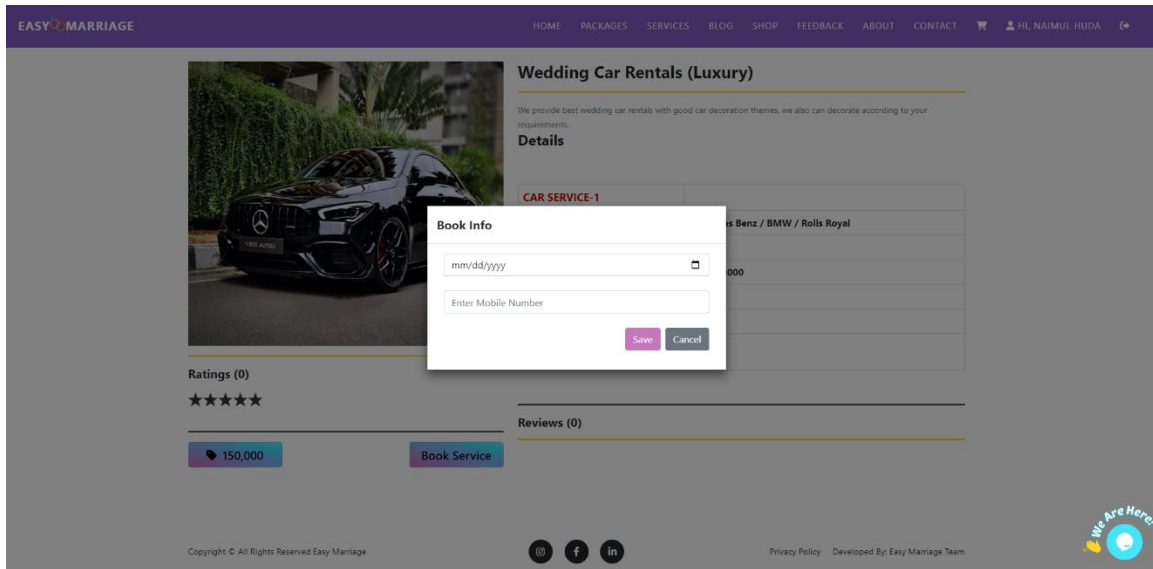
EASY MARRIAGE

HOME PACKAGES SERVICES BLOG SHOP FEEDBACK ABOUT CONTACT HI, NAIMUL HUDA

Wedding Car Rentals (Luxury)

We provide best wedding car rentals with good car decoration themes. we also can decorate according to your requirements.

Details

CAR SERVICE-1

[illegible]s Benz / BMW / Rolls Royal

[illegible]000

Book Info

mm/dd/yyyy

Enter Mobile Number

Save Cancel

Ratings (0)

★★★★★

Reviews (0)

150,000

Book Service

We Are Here!

Copyright © All Rights Reserved Easy Marriage

Privacy Policy Developed By: Easy Marriage Team